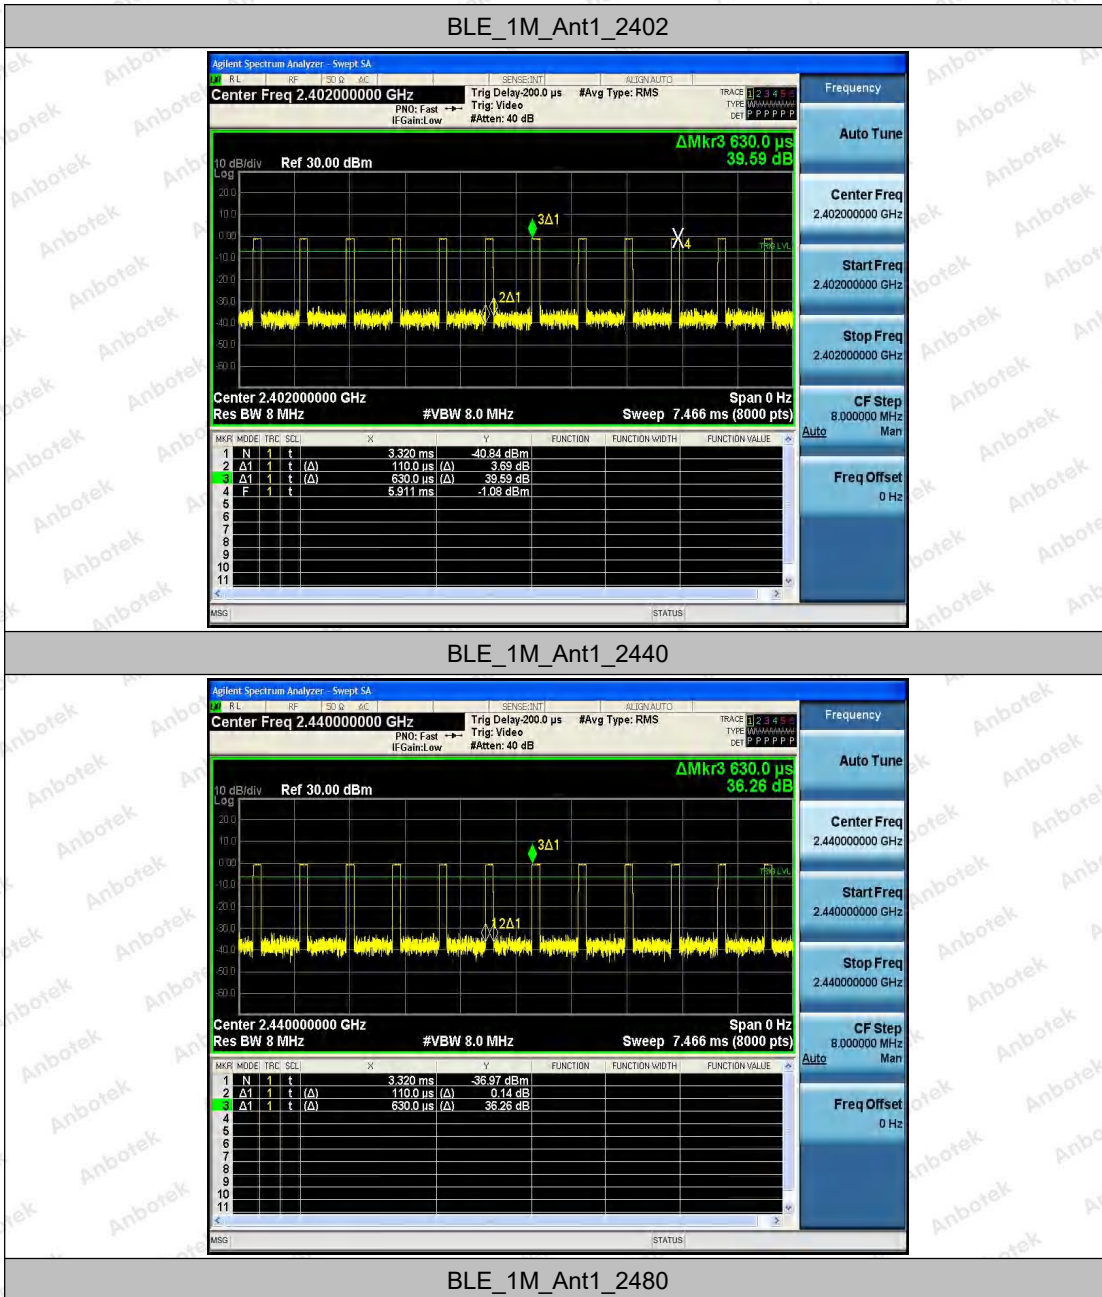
BLE_1M_Ant1_2402

Agilent Spectrum Analyzer - Swept SA

RL RF 50 Ω AC SENSE:INT ALIGN AUTO

Center Freq 2.402000000 GHz
PNO: Fast IFGain:Low
Trig Delay-200.0 μs Trig: Video #Atten: 40 dB
#Avg Type: RMS
TRACE 1 2 3 4 5 6 TYPE DET P P P P P P

ΔMkr3 630.0 μs 39.59 dB

10 dB/div Ref 30.00 dBm
Log
20.0 10.0 0.00 -10.0 -20.0 -30.0 -40.0 -50.0 -60.0

3Δ1 X4 2Δ1 TRIG LVL

Center 2.402000000 GHz Span 0 Hz
Res BW 8 MHz #VBW 8.0 MHz Sweep 7.466 ms (8000 pts)

| MKR | MODE | TRC | SCL | X | Y | FUNCTION | FUNCTION WIDTH | FUNCTION VALUE |
|---|---|---|---|---|---|---|---|---|
| 1 | N | 1 | t | 3.320 ms | -40.84 dBm | | | |
| 2 | Δ1 | 1 | t (Δ) | 110.0 μs (Δ) | 3.69 dB | | | |
| 3 | Δ1 | 1 | t (Δ) | 630.0 μs (Δ) | 39.59 dB | | | |
| 4 | F | 1 | t | 5.911 ms | -1.08 dBm | | | |
| 5 | | | | | | | | |
| 6 | | | | | | | | |
| 7 | | | | | | | | |
| 8 | | | | | | | | |
| 9 | | | | | | | | |
| 10 | | | | | | | | |
| 11 | | | | | | | | |

MSG STATUS

Frequency
Auto Tune
Center Freq 2.402000000 GHz
Start Freq 2.402000000 GHz
Stop Freq 2.402000000 GHz
CF Step 8.000000 MHz Auto Man
Freq Offset 0 Hz

BLE_1M_Ant1_2440

Agilent Spectrum Analyzer - Swept SA

RL RF 50 Ω AC SENSE:INT ALIGN AUTO

Center Freq 2.440000000 GHz
PNO: Fast IFGain:Low
Trig Delay-200.0 μs Trig: Video #Atten: 40 dB
#Avg Type: RMS
TRACE 1 2 3 4 5 6 TYPE DET P P P P P P

ΔMkr3 630.0 μs 36.26 dB

10 dB/div Ref 30.00 dBm
Log
20.0 10.0 0.00 -10.0 -20.0 -30.0 -40.0 -50.0 -60.0

3Δ1 12Δ1 TRIG LVL

Center 2.440000000 GHz Span 0 Hz
Res BW 8 MHz #VBW 8.0 MHz Sweep 7.466 ms (8000 pts)

| MKR | MODE | TRC | SCL | X | Y | FUNCTION | FUNCTION WIDTH | FUNCTION VALUE |
|---|---|---|---|---|---|---|---|---|
| 1 | N | 1 | t | 3.320 ms | -36.97 dBm | | | |
| 2 | Δ1 | 1 | t (Δ) | 110.0 μs (Δ) | 0.14 dB | | | |
| 3 | Δ1 | 1 | t (Δ) | 630.0 μs (Δ) | 36.26 dB | | | |
| 4 | | | | | | | | |
| 5 | | | | | | | | |
| 6 | | | | | | | | |
| 7 | | | | | | | | |
| 8 | | | | | | | | |
| 9 | | | | | | | | |
| 10 | | | | | | | | |
| 11 | | | | | | | | |

MSG STATUS

Frequency
Auto Tune
Center Freq 2.440000000 GHz
Start Freq 2.440000000 GHz
Stop Freq 2.440000000 GHz
CF Step 8.000000 MHz Auto Man
Freq Offset 0 Hz

BLE_1M_Ant1_2480